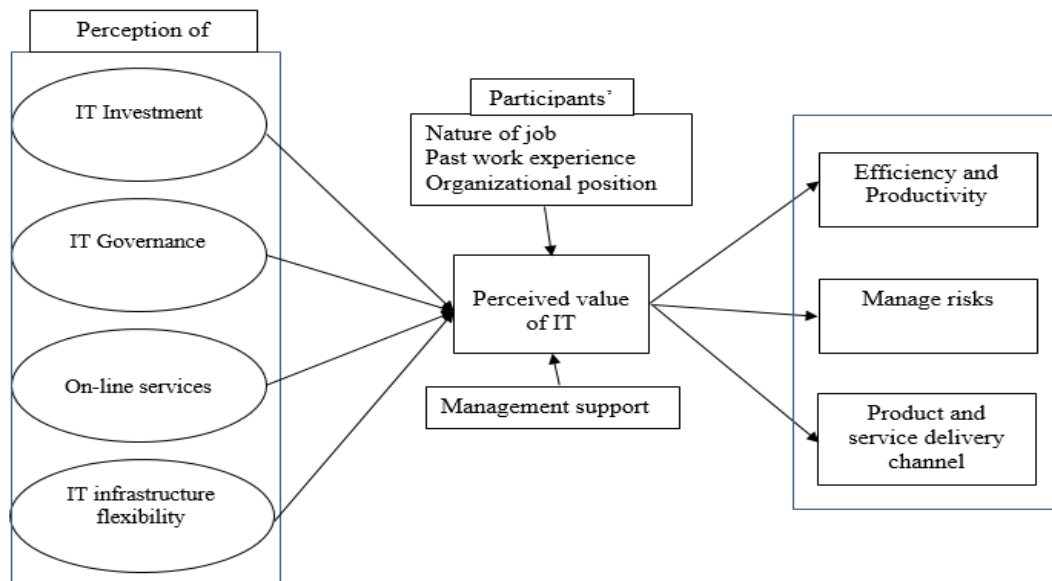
Perception of

IT Investment

IT Governance

On-line services

IT infrastructure flexibility

Participants'

Nature of job
Past work experience
Organizational position

Perceived value of IT

Management support

Efficiency and Productivity

Manage risks

Product and service delivery channel